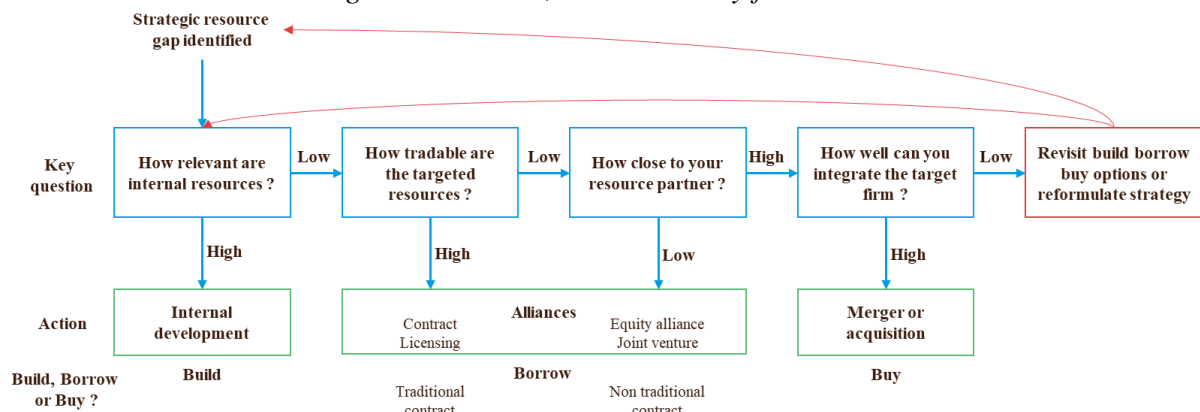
Strategic resource gap identified

Key question

How relevant are internal resources ?

Low

How tradable are the targeted resources ?

Low

How close to your resource partner ?

High

How well can you integrate the target firm ?

Low

Revisit build borrow buy options or reformulate strategy

High

High

Low

High

Action

Internal development

Alliances

Contract Licensing

Equity alliance Joint venture

Merger or acquisition

Build, Borrow or Buy ?

Build

Borrow

Buy

Traditional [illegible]

Non traditional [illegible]